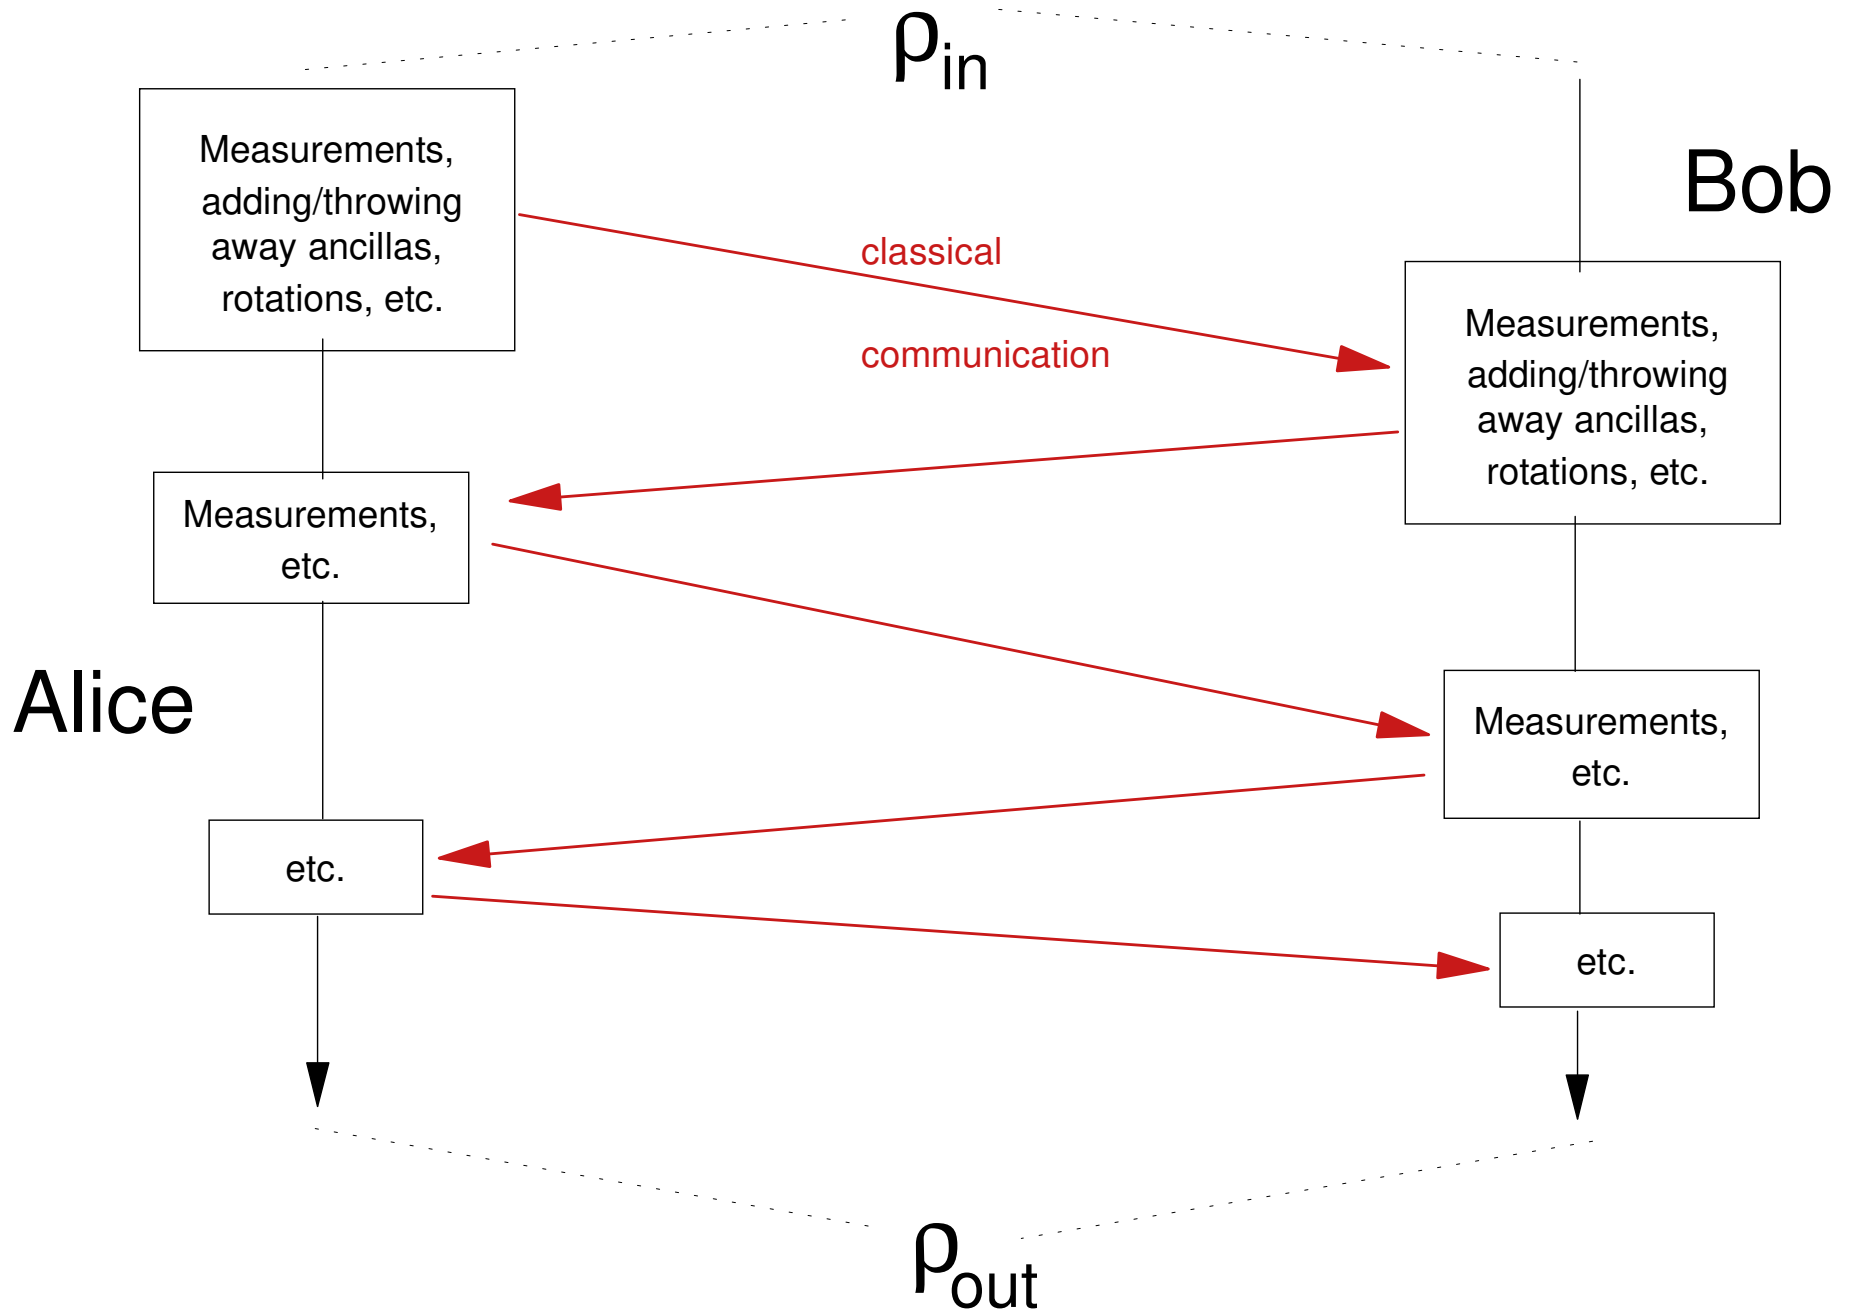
$\rho_{in}$

Bob

Measurements, adding/throwing away ancillas, rotations, etc.

classical

communication

Measurements, adding/throwing away ancillas, rotations, etc.

Measurements, etc.

Alice

Measurements, etc.

etc.

etc.

$\rho_{out}$